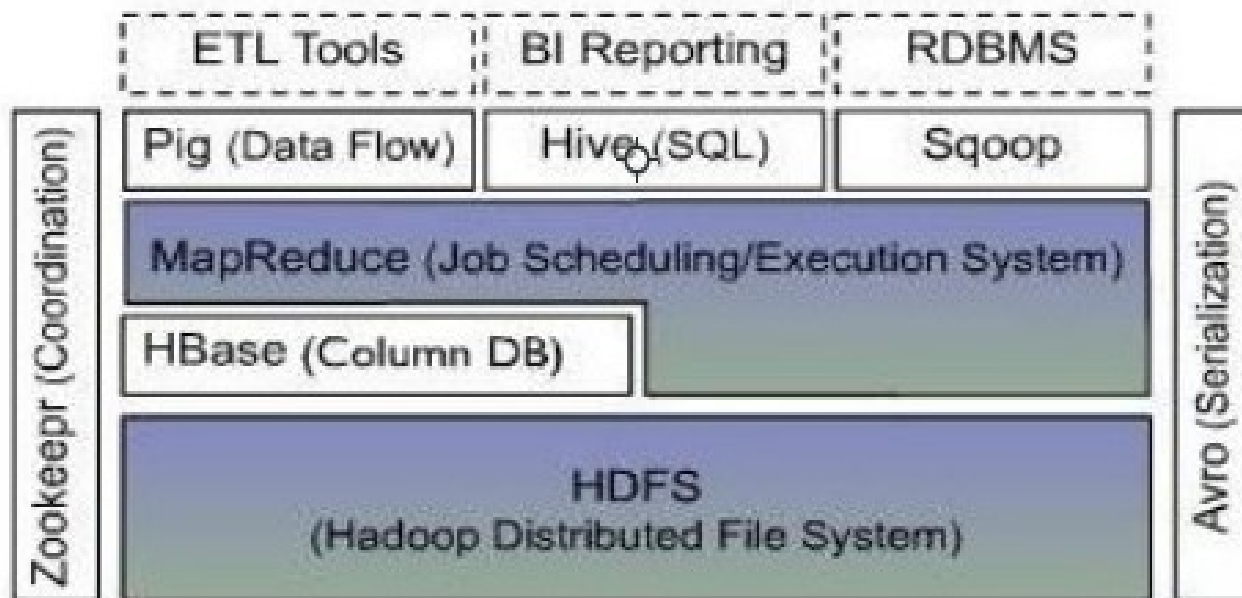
ETL Tools
BI Reporting
RDBMS

Zookeepr (Coordination)

Pig (Data Flow)
Hive (SQL)
Sqoop

MapReduce (Job Scheduling/Execution System)

HBase (Column DB)

HDFS
(Hadoop Distributed File System)

Avro (Serialization)